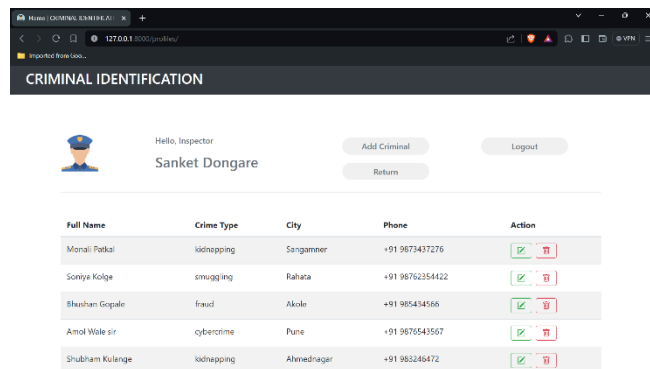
Home | CRIMINAL IDENTIFICATI

127.0.0.1:8000/profiles/

VPN

Imported from Goo...

CRIMINAL IDENTIFICATION

Hello, Inspector

Sanket Dongare

Add Criminal

Logout

Return

| Full Name | Crime Type | City | Phone | Action |
|---|---|---|---|---|
| Monali Patkal | kidnapping | Sangamner | +91 9673437276 | |
| Soniya Kolge | smuggling | Rahata | +91 96762354422 | |
| Bhushan Gopale | fraud | Akole | +91 985434566 | |
| Amol Wale sir | cybercrime | Pune | +91 9676543567 | |
| Shubham Kulange | kidnapping | Ahmednagar | +91 983246472 | |